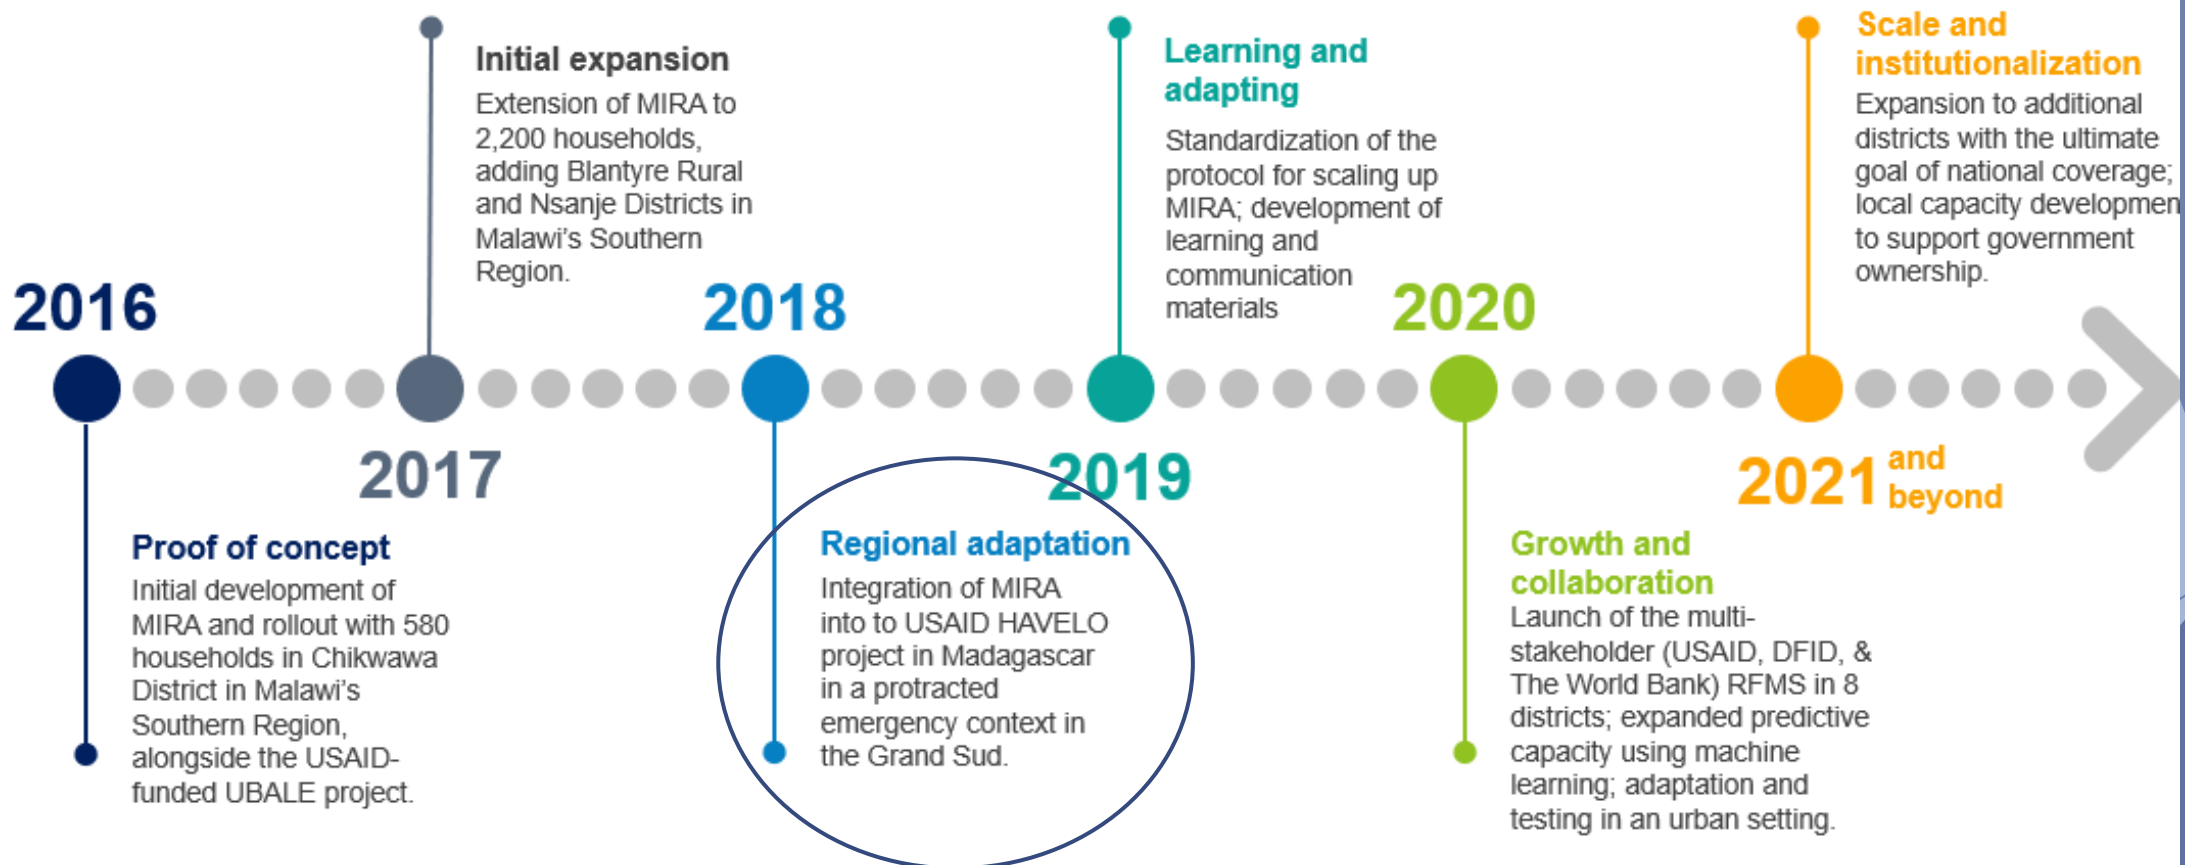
2016

Proof of concept
Initial development of MIRA and rollout with 580 households in Chikwawa District in Malawi's Southern Region, alongside the USAID-funded UBALE project.

2017

Initial expansion
Extension of MIRA to 2,200 households, adding Blantyre Rural and Nsanje Districts in Malawi's Southern Region.

2018

Regional adaptation
Integration of MIRA into to USAID HAVELO project in Madagascar in a protracted emergency context in the Grand Sud.

2019

Learning and adapting
Standardization of the protocol for scaling up MIRA; development of learning and communication materials

2020

Growth and collaboration
Launch of the multi-stakeholder (USAID, DFID, & The World Bank) RFMS in 8 districts; expanded predictive capacity using machine learning; adaptation and testing in an urban setting.

2021 and beyond

Scale and institutionalization
Expansion to additional districts with the ultimate goal of national coverage; local capacity developmen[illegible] to support government ownership.